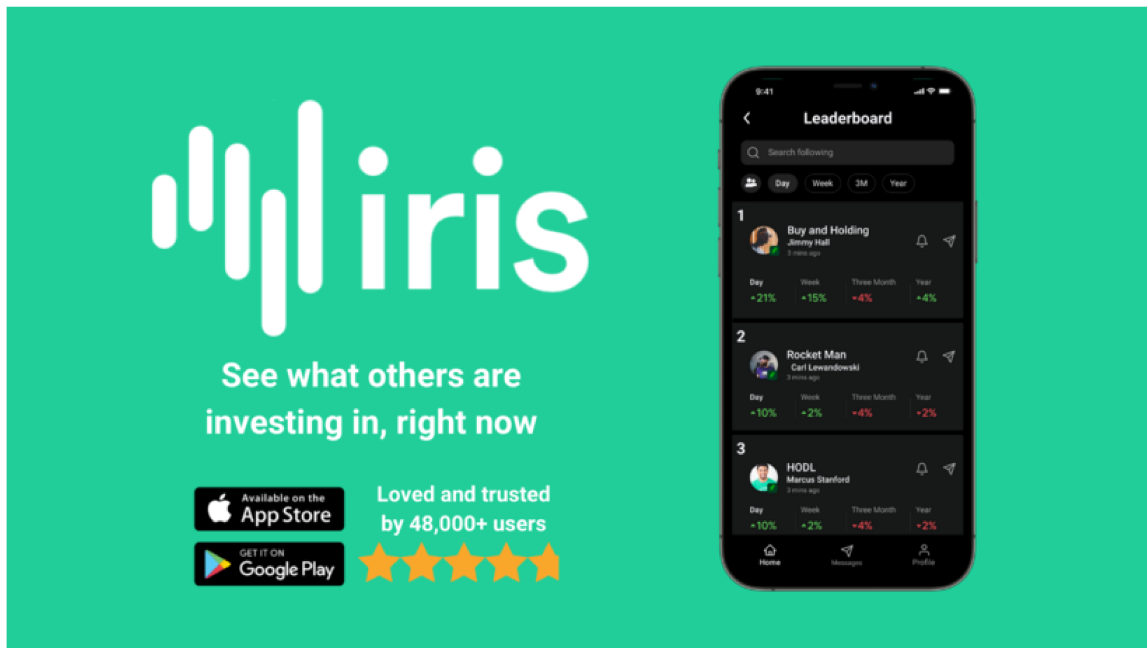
iris

See what others are investing in, right now

Available on the App Store

GET IT ON Google Play

Loved and trusted by 48,000+ users

9:41

Leaderboard

Search following

Day Week 3M Year

1
Buy and Holding
Jimmy Hall
3 mins ago

| Day | Week | Three Month | Year |
|---|---|---|---|
| 21% | 15% | 4% | 4% |

2
Rocket Man
Carl Lewandowski
3 mins ago

| Day | Week | Three Month | Year |
|---|---|---|---|
| 10% | 2% | 4% | 2% |

3
HODL
Marcus Stanford
3 mins ago

| Day | Week | Three Month | Year |
|---|---|---|---|
| 10% | 2% | 4% | 2% |

Home Messages Profile